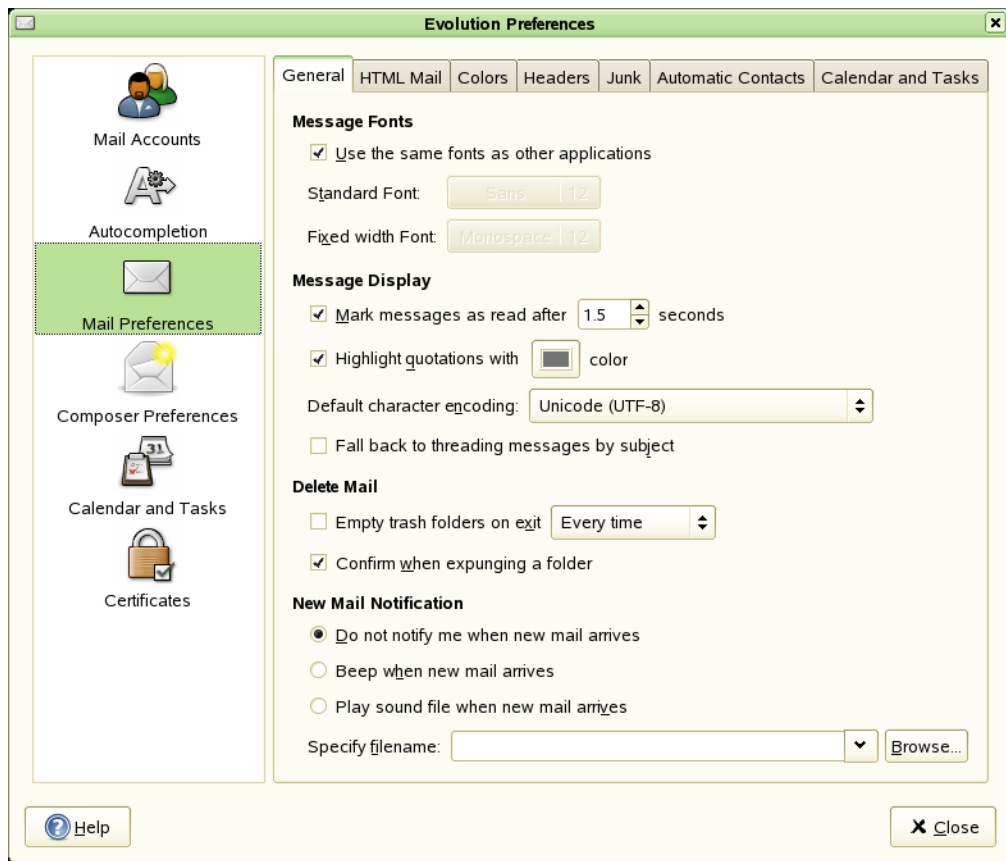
Evolution Preferences

Mail Accounts

Autocompletion

Mail Preferences

Composer Preferences

Calendar and Tasks

Certificates

General | HTML Mail | Colors | Headers | Junk | Automatic Contacts | Calendar and Tasks

Message Fonts

Use the same fonts as other applications

Standard Font: Sans 12

Fixed width Font: Monospace 12

Message Display

Mark messages as read after 1.5 seconds

Highlight quotations with color

Default character encoding: Unicode (UTF-8)

Fall back to threading messages by subject

Delete Mail

Empty trash folders on exit Every time

Confirm when expunging a folder

New Mail Notification

Do not notify me when new mail arrives

Beep when new mail arrives

Play sound file when new mail arrives

Specify filename: Browse...

Help

Close